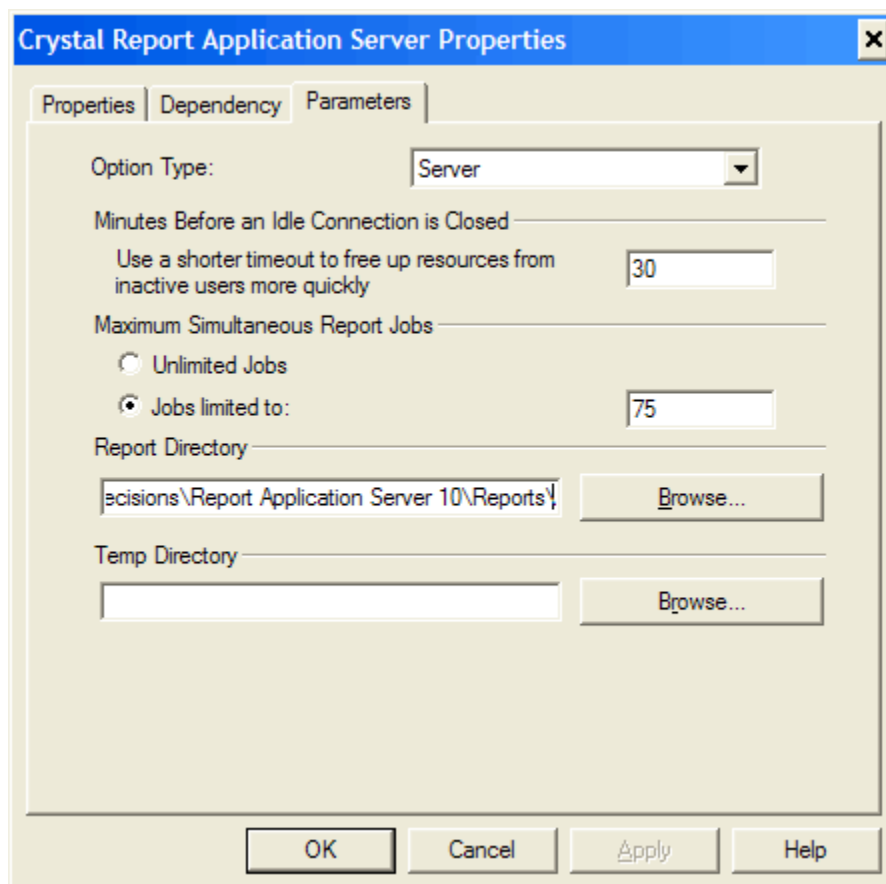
Crystal Report Application Server Properties

Properties | Dependency | Parameters

Option Type: Server

Minutes Before an Idle Connection is Closed

Use a shorter timeout to free up resources from inactive users more quickly 30

Maximum Simultaneous Report Jobs

Unlimited Jobs

Jobs limited to: 75

Report Directory

ecisions\Report Application Server 10\Reports\ Browse...

Temp Directory

Browse...

OK Cancel Apply Help